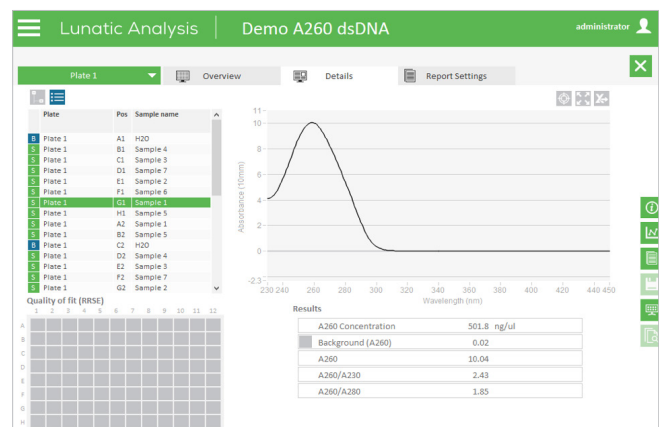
Lunatic Analysis | Demo A260 dsDNA

administrator

Plate 1

Overview

Details

Report Settings

| | Plate | Pos | Sample name |
|---|---|---|---|
| B | Plate 1 | A1 | H2O |
| S | Plate 1 | B1 | Sample 4 |
| S | Plate 1 | C1 | Sample 3 |
| S | Plate 1 | D1 | Sample 7 |
| S | Plate 1 | E1 | Sample 2 |
| S | Plate 1 | F1 | Sample 6 |
| S | Plate 1 | G1 | Sample 1 |
| S | Plate 1 | H1 | Sample 5 |
| S | Plate 1 | A2 | Sample 1 |
| S | Plate 1 | B2 | Sample 5 |
| B | Plate 1 | C2 | H2O |
| S | Plate 1 | D2 | Sample 4 |
| S | Plate 1 | E2 | Sample 3 |
| S | Plate 1 | F2 | Sample 7 |
| S | Plate 1 | G2 | Sample 2 |

Quality of fit (RRSE)

1 2 3 4 5 6 7 8 9 10 11 12

A B C D E F G H

11
10
8
6
4
2
0
-2.3

Absorbance (10mm)

230 240 260 280 300 320 340 360 380 400 420 440 450

Wavelength (nm)

Results

| | | |
|---|---|---|
| A260 Concentration | 501.8 | ng/ul |
| Background (A260) | 0.02 | |
| A260 | 10.04 | |
| A260/A230 | 2.43 | |
| A260/A280 | 1.85 | |